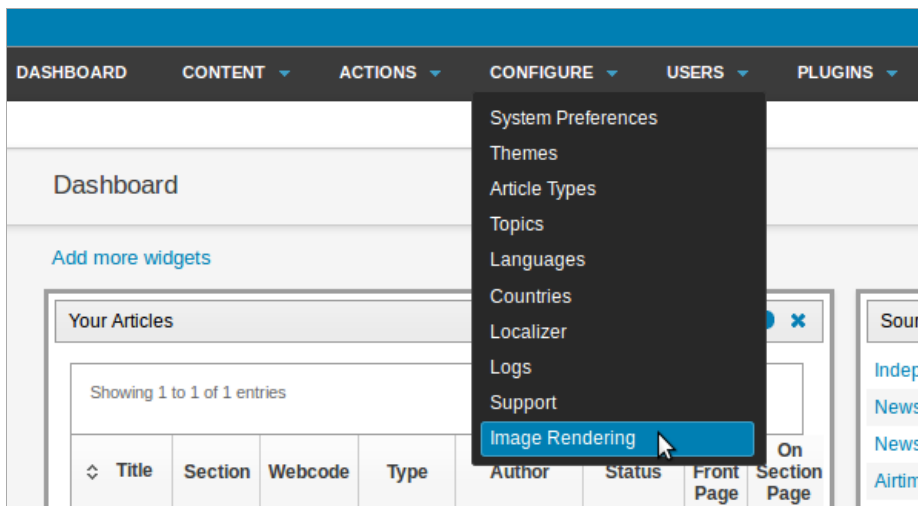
DASHBOARD CONTENT ACTIONS CONFIGURE USERS PLUGINS

System Preferences
Themes
Article Types
Topics
Languages
Countries
Localizer
Logs
Support
Image Rendering

Dashboard

Add more widgets

Your Articles

Showing 1 to 1 of 1 entries

| Title | Section | Webcode | Type | Author | Status | On Front Page | On Section Page |
|---|---|---|---|---|---|---|---|

Sour

Indep
News
News
Airtim